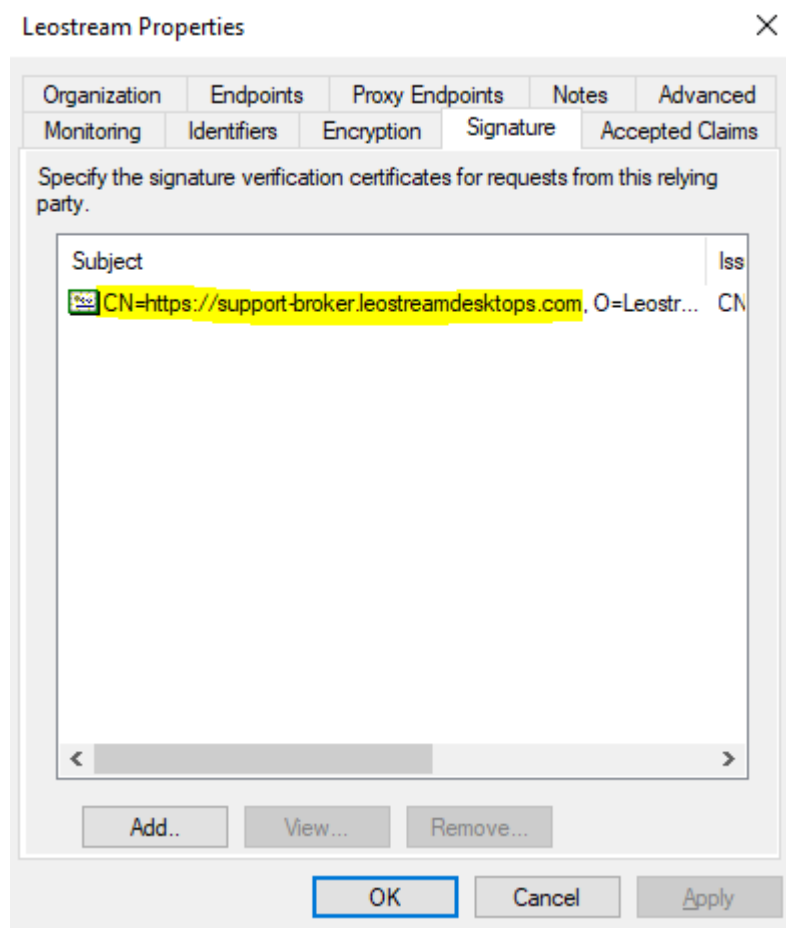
Leostream Properties

Organization | Endpoints | Proxy Endpoints | Notes | Advanced
Monitoring | Identifiers | Encryption | Signature | Accepted Claims

Specify the signature verification certificates for requests from this relying party.

| Subject | Iss |
|---|---|
| CN=https://support-broker.leostreamdesktops.com, O=Leostr... | CN |

Add.. View... Remove...

OK Cancel Apply